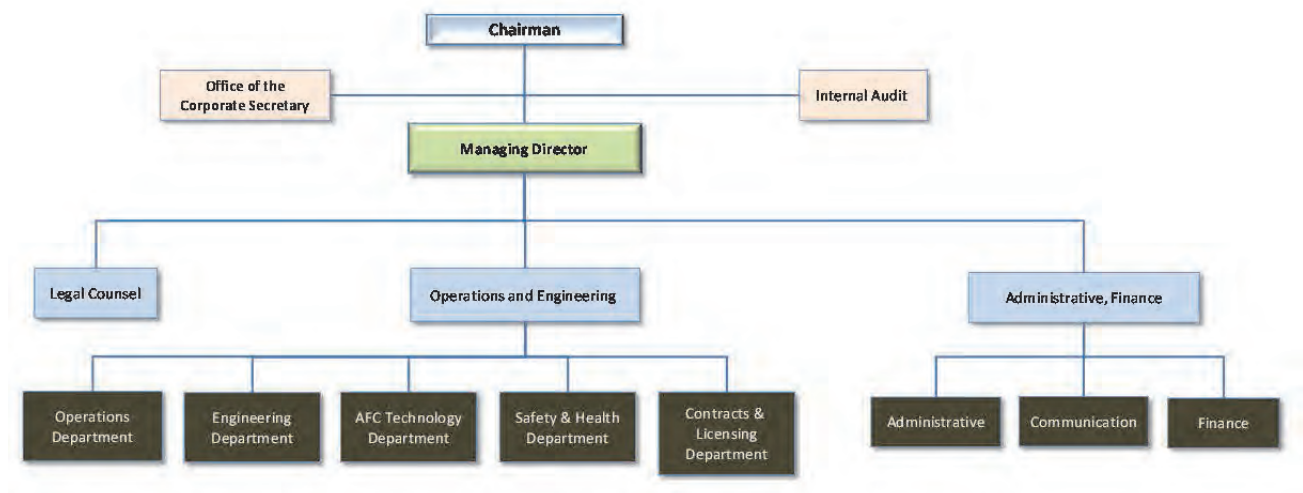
Chairman

Office of the Corporate Secretary

Internal Audit

Managing Director

Legal Counsel

Operations and Engineering

Administrative, Finance

Operations Department

Engineering Department

AFC Technology Department

Safety & Health Department

Contracts & Licensing Department

Administrative

Communication

Finance